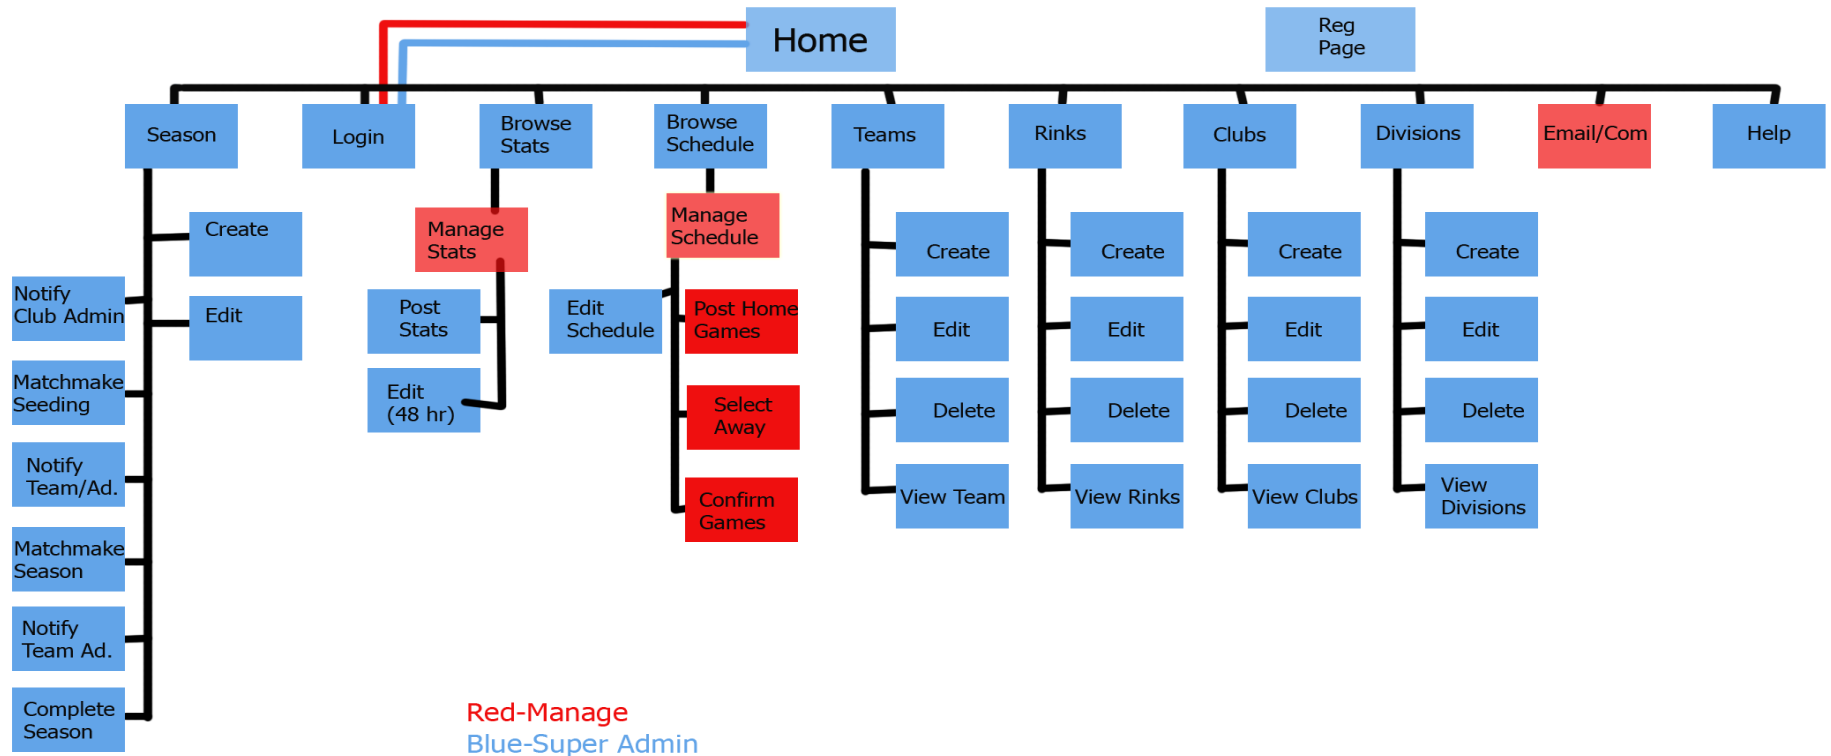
Home

Reg Page

Season

Login

Browse Stats

Browse Schedule

Teams

Rinks

Clubs

Divisions

Email/Com

Help

Create

Edit

Notify Club Admin

Matchmake Seeding

Notify Team/Ad.

Matchmake Season

Notify Team Ad.

Complete Season

Manage Stats

Post Stats

Edit (48 hr)

Manage Schedule

Edit Schedule

Post Home Games

Select Away

Confirm Games

Create

Edit

Delete

View Team

Create

Edit

Delete

View Rinks

Create

Edit

Delete

View Clubs

Create

Edit

Delete

View Divisions

Red-Manage
Blue-Super Admin